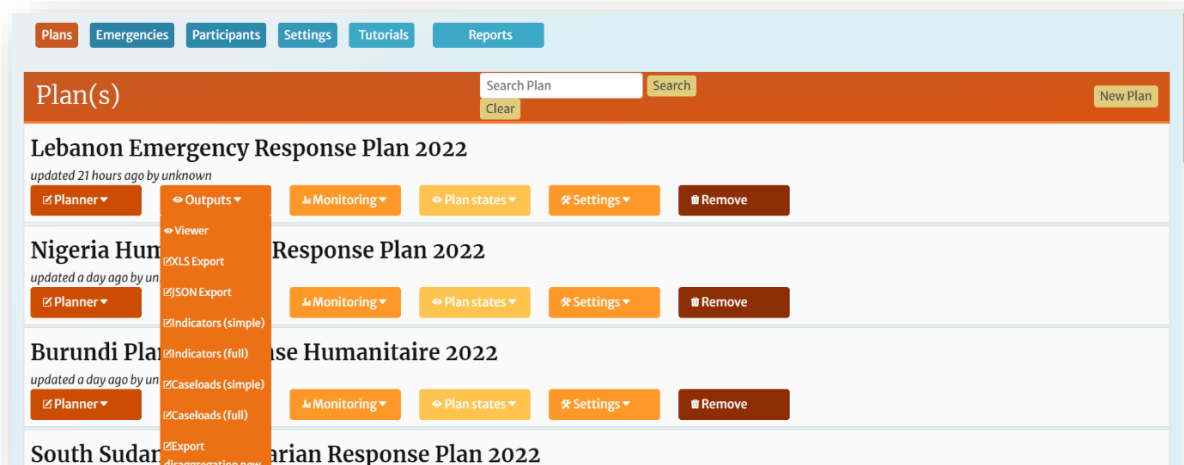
Plans Emergencies Participants Settings Tutorials Reports

Plan(s)

Search Plan Search Clear

New Plan

Lebanon Emergency Response Plan 2022

updated 21 hours ago by unknown

Planner Outputs Monitoring Plan states Settings Remove

Viewer
XLS Export
JSON Export
Indicators (simple)
Indicators (full)
Caseloads (simple)
Caseloads (full)
Export disaggregation new

Nigeria Hum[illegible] Response Plan 2022

updated a day ago by un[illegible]

Planner Monitoring Plan states Settings Remove

Burundi Pla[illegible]se Humanitaire 2022

updated a day ago by un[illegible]

Planner Monitoring Plan states Settings Remove

South Sudan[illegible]arian Response Plan 2022